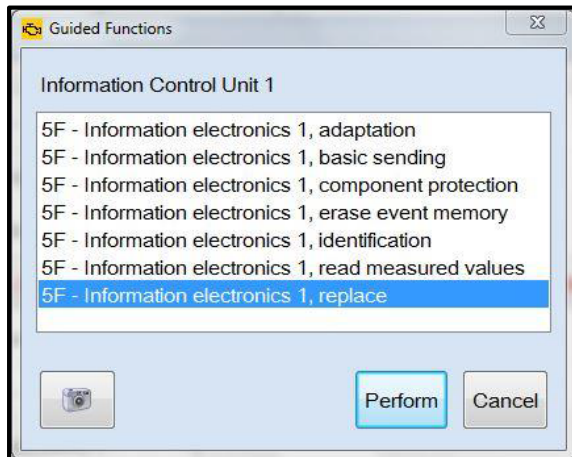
Guided Functions

Information Control Unit 1

5F - Information electronics 1, adaptation
5F - Information electronics 1, basic sending
5F - Information electronics 1, component protection
5F - Information electronics 1, erase event memory
5F - Information electronics 1, identification
5F - Information electronics 1, read measured values
5F - Information electronics 1, replace

Perform
Cancel